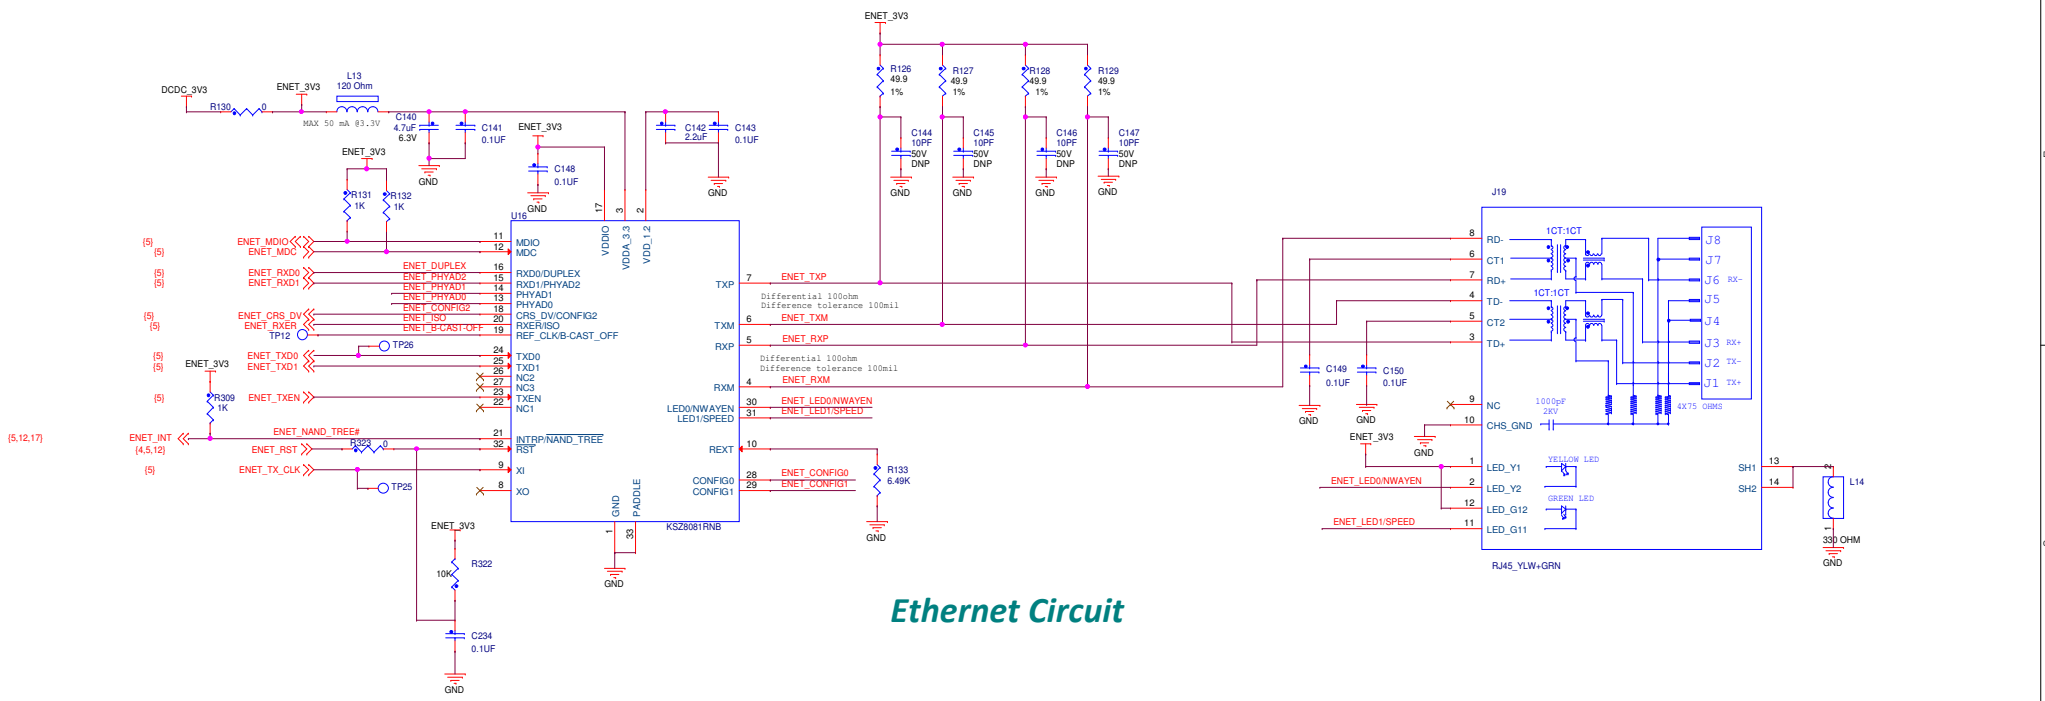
ENET_3V3

R126
49.9
1%

R127
49.9
1%

R128
49.9
1%

R129
49.9
1%

DCDC_3V3
ENET_3V3
L13
120 Ohm
R130 0
MAX 50 mA @3.3V
C140
4.7uF
6.3V
C141
0.1UF
GND
ENET_3V3
C142
2.2uF
C143
0.1UF
GND
ENET_3V3
C148
0.1UF
GND

C144
10PF
50V
DNP
GND
C145
10PF
50V
DNP
GND
C146
10PF
50V
DNP
GND
C147
10PF
50V
DNP
GND

ENET_3V3
R131
1K
R132
1K

U16
17 3 2
VDDIO VDDA_3.3 VDD_1.2

{5} ENET_MDIO 11 MDIO
{5} ENET_MDC 12 MDC
ENET_DUPLEX 16 RXD0/DUPLEX
{5} ENET_RXD0 ENET_PHYAD2 15 RXD1/PHYAD2
{5} ENET_RXD1 ENET_PHYAD1 14 PHYAD1
ENET_PHYAD0 13 PHYAD0
ENET_CONFIG2 18 RXD0/CONFIG2
{5} ENET_CRS_DV ENET_ISO 20 RXER/ISO
{5} ENET_RXER ENET_B-CAST-OFF 19 REF_CLK/B-CAST_OFF
TP12
TP26
{5} ENET_TXD0 24 TXD0
{5} ENET_TXD1 25 TXD1
ENET_3V3
26 NC2
27 NC3
{5} ENET_TXEN 23 TXEN
R309
1K
22 NC1
{5,12,17} ENET_INT {4,5,12} ENET_NAND_TREE# 21 INTRP/NAND_TREE
ENET_RST R323 0 32 RST
{5} ENET_TX_CLK 9 XI
TP25 8 XO

TXP 7 ENET_TXP
Differential 100ohm
Difference tolerance 100mil
TXM 6 ENET_TXM
RXP 5 ENET_RXP
Differential 100ohm
Difference tolerance 100mil
RXM 4 ENET_RXM
LED0/NWAYEN 30 ENET_LED0/NWAYEN
LED1/SPEED 31 ENET_LED1/SPEED
REXT 10
R133
6.49K
GND
CONFIG0 28 ENET_CONFIG0
CONFIG1 29 ENET_CONFIG1
GND PADDLE
1 33
KSZ8081RNB
GND

ENET_3V3
R322
10K
C234
0.1UF
GND

J19
1CT:1CT
8 RD-
6 CT1
7 RD+
1CT:1CT
4 TD-
5 CT2
3 TD+
J8
J7
J6 RX-
J5
J4
J3 RX+
J2 TX-
J1 TX+
C149
0.1UF
GND
C150
0.1UF
GND
9 NC
1000pF
2KV
4X75 OHMS
10 CHS_GND
GND
ENET_3V3
1 LED_Y1
YELLOW LED
ENET_LED0/NWAYEN 2 LED_Y2
12 LED_G12
GREEN LED
ENET_LED1/SPEED 11 LED_G11
SH1 13
SH2 14
L14
330 OHM
GND
RJ45_YLW+GRN

Ethernet Circuit